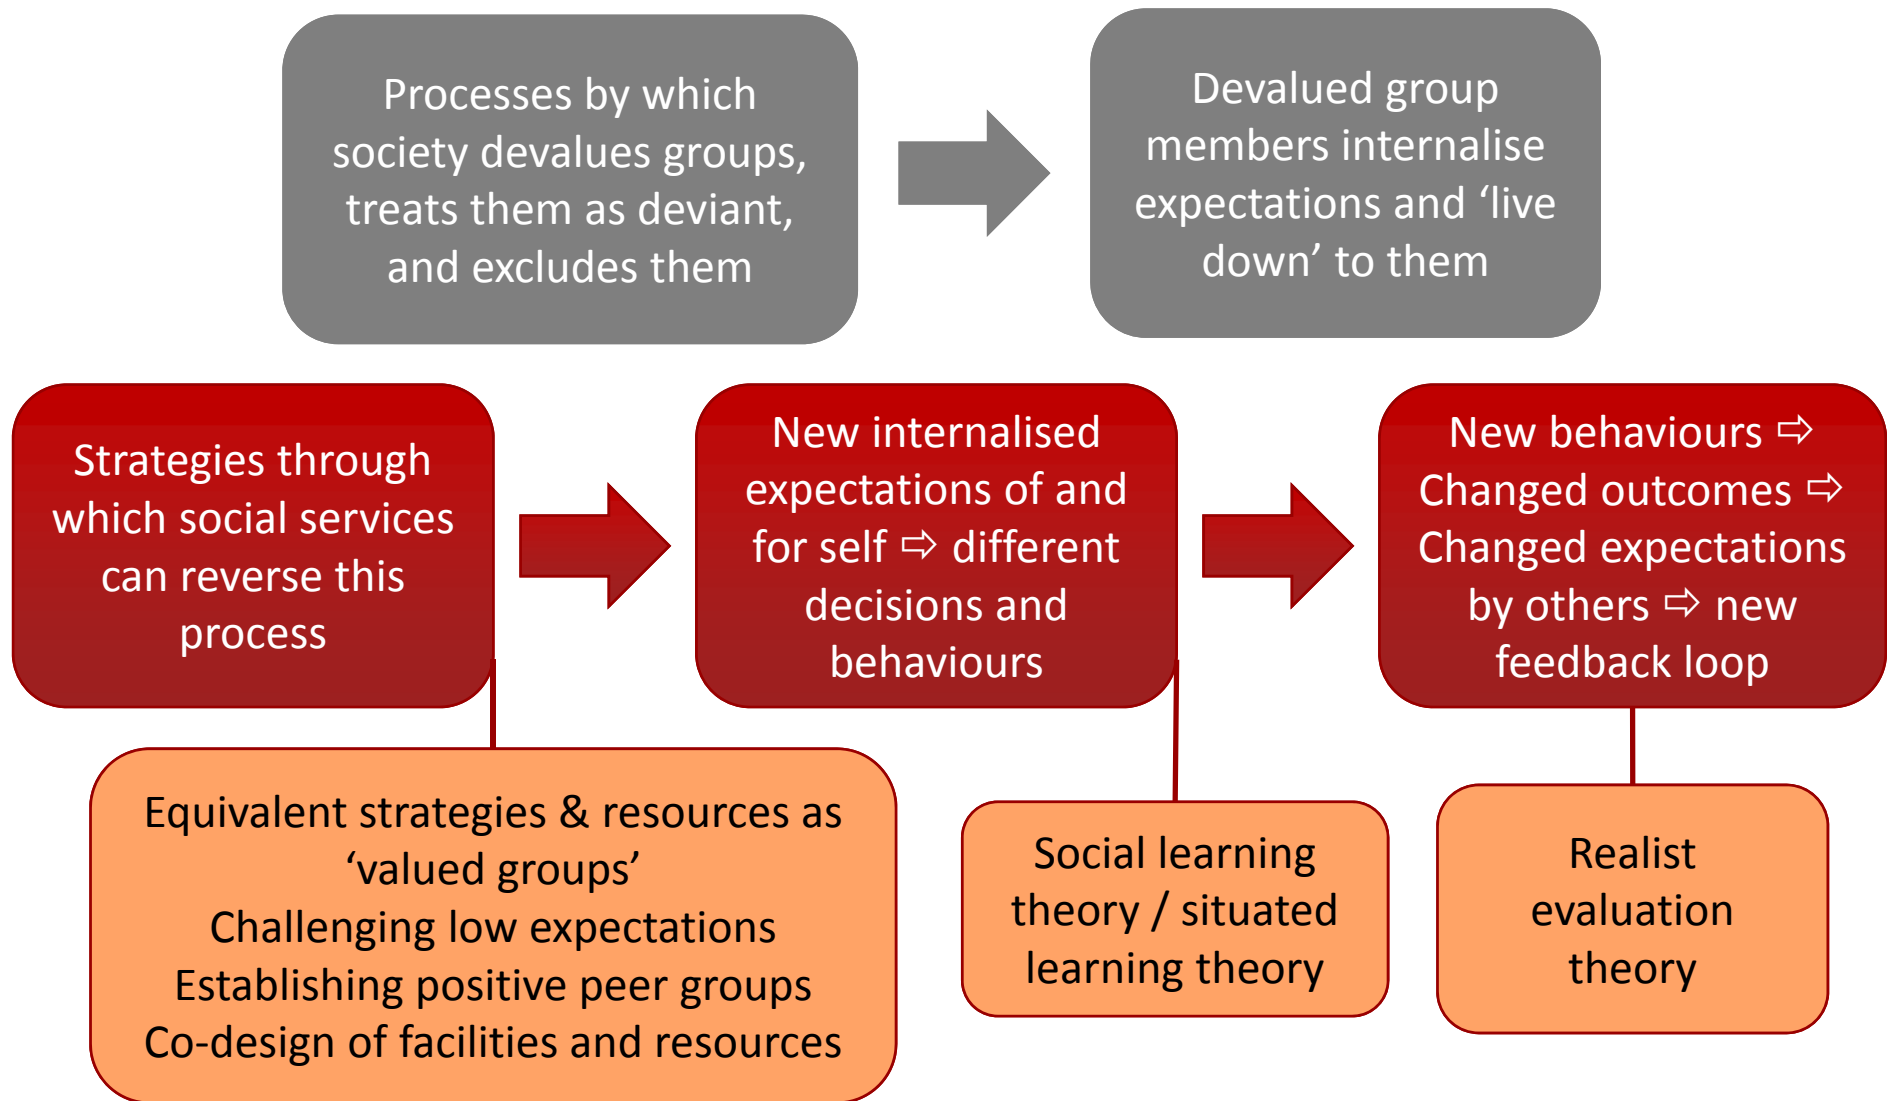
Processes by which society devalues groups, treats them as deviant, and excludes them

Devalued group members internalise expectations and ‘live down’ to them

Strategies through which social services can reverse this process

New internalised expectations of and for self ⇨ different decisions and behaviours

New behaviours ⇨ Changed outcomes ⇨ Changed expectations by others ⇨ new feedback loop

Equivalent strategies & resources as ‘valued groups’
Challenging low expectations
Establishing positive peer groups
Co-design of facilities and resources

Social learning theory / situated learning theory

Realist evaluation theory